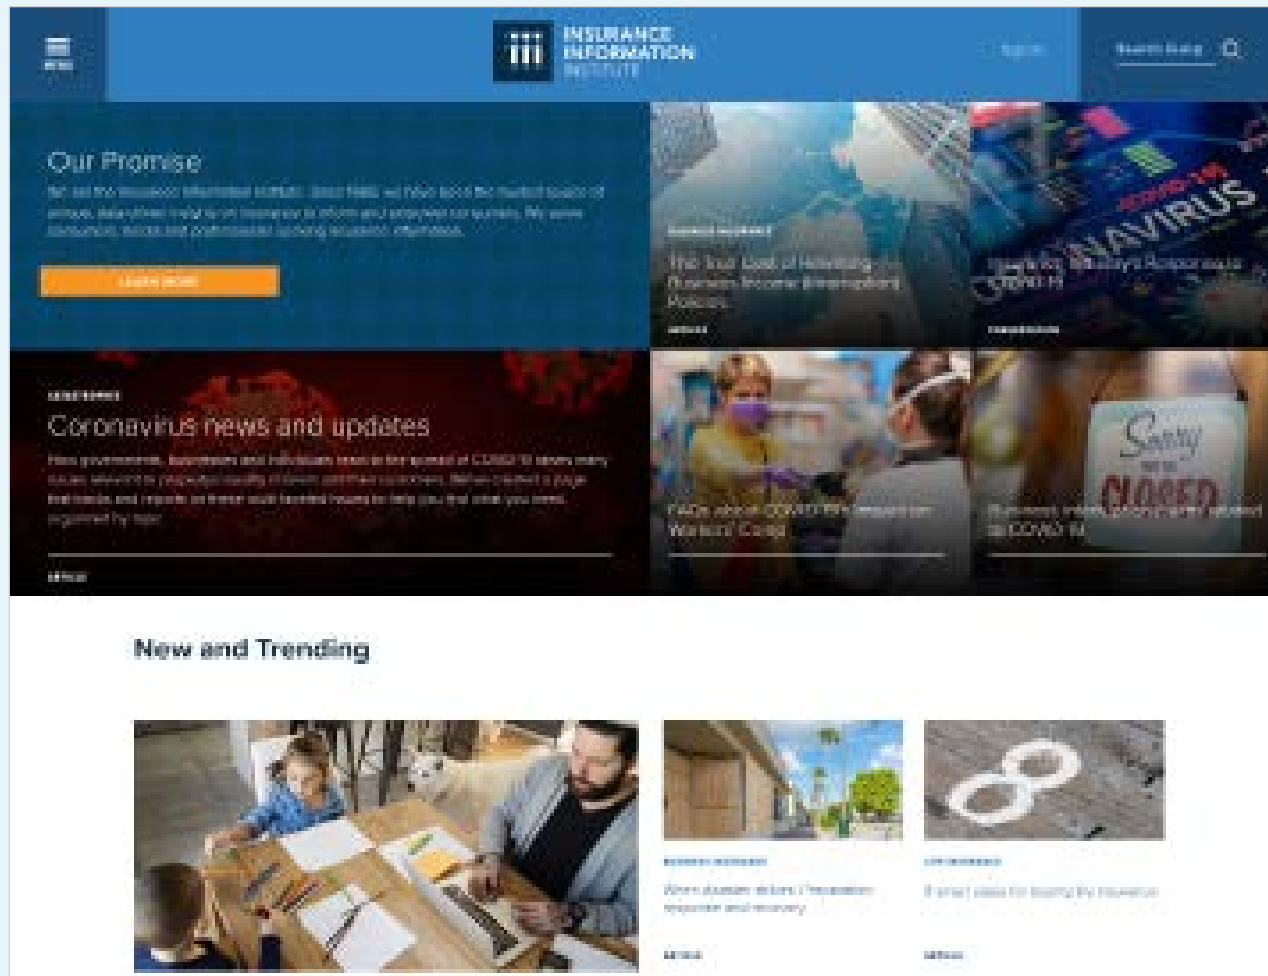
MENU

iii INSURANCE INFORMATION INSTITUTE

Sign In

Search Kang

Our Promise

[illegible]

LEARN MORE

BUSINESS INSURANCE

The True Cost of Revisiting Business Income (Interruption) Policies

ARTICLE

CORONAVIRUS

Insurance Industry's Response to COVID-19

CORONAVIRUS

Coronavirus news and updates

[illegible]

ARTICLE

FAQs about COVID-19's impact on Workers' Comp

Business interruption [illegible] COVID-19

Sorry we're CLOSED

COVID-19

CORONAVIRUS

New and Trending

BUSINESS INSURANCE

When disaster strikes: Preparation, response and recovery

ARTICLE

LIFE INSURANCE

8 smart ideas for buying life insurance

ARTICLE